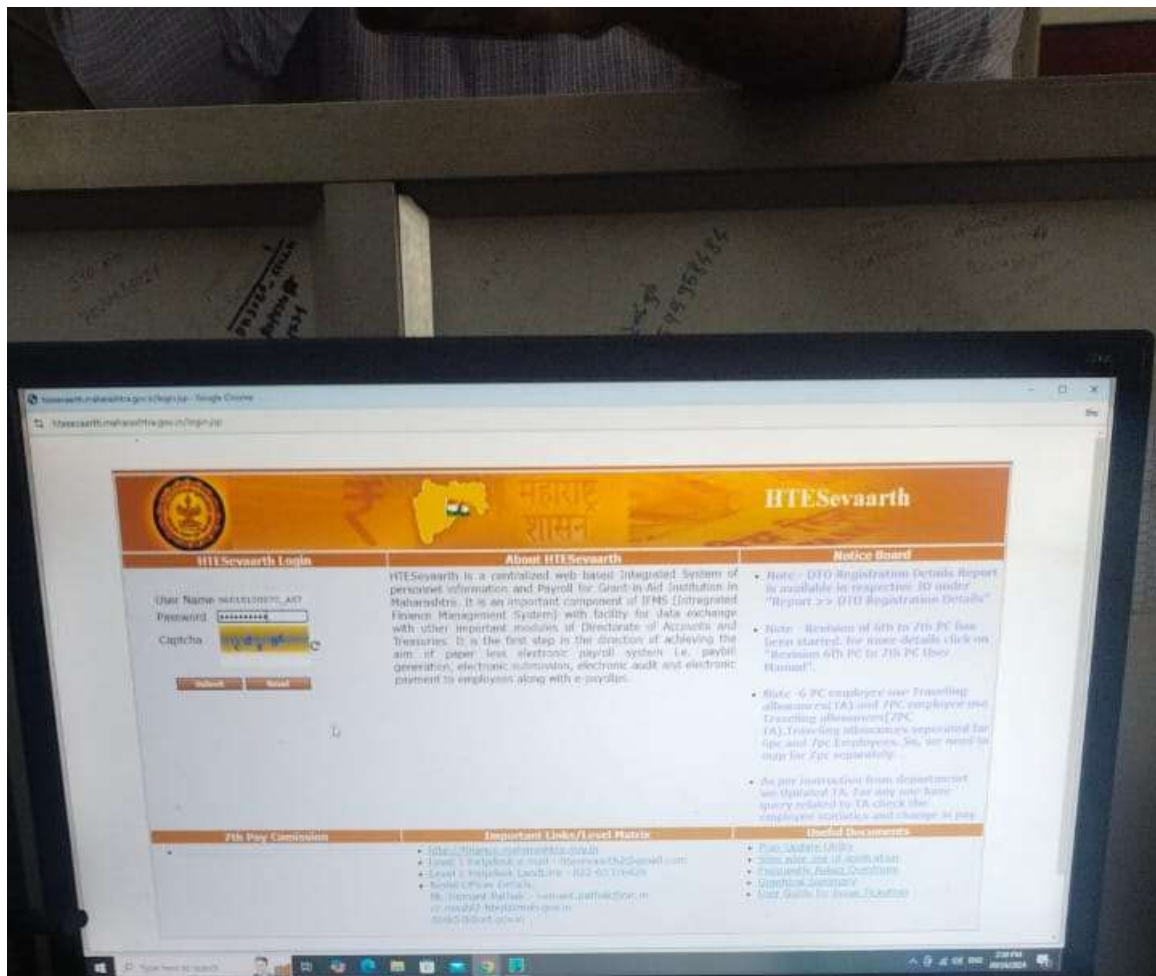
htesevaarth.maharashtra.gov.in/login.jsp - Google Chrome

htesevaarth.maharashtra.gov.in/login.jsp

महाराष्ट्र शासन

HTESevaarth

HTESevaarth Login

User Name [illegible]_AST
Password ••••••••••
Captcha

Submit Reset

About HTESevaarth

HTESevaarth is a centralized web based Integrated System of personnel information and Payroll for Grant-in-Aid Institution in Maharashtra. It is an important component of IFMS (Integrated Finance Management System) with facility for data exchange with other important modules of Directorate of Accounts and Treasuries. It is the first step in the direction of achieving the aim of paper less electronic payroll system i.e. paybill generation, electronic submission, electronic audit and electronic payment to employees along with e-payslips.

Notice Board

• Note - DTO Registration Details Report is available in respective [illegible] under "Report >> DTO Registration Details"

• Note - Revision of 6th to 7th PC has been started. for more details click on "Revision 6th PC to 7th PC User Manual".

• Note- 6 PC employee use Travelling allowances(TA) and 7PC employee use Travelling allowances(7PC TA).Travelling allowances separated for 6pc and 7pc Employees. So, we need to map for 7pc separately.

• As per instruction from department we Updated TA. For any one have query related to TA check the employee statistics and change in pay

7th Pay Comission

•

Important Links/Level Matrix

• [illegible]
• Level 1 Helpdesk e-mail - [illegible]
• Level 1 Helpdesk Landline - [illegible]
• Nodal Officer Details
Mr. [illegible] Pathak - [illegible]
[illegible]

Useful Documents

• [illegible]
• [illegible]
• Frequently Asked Questions
• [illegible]
• User Guide for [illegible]

Type here to search